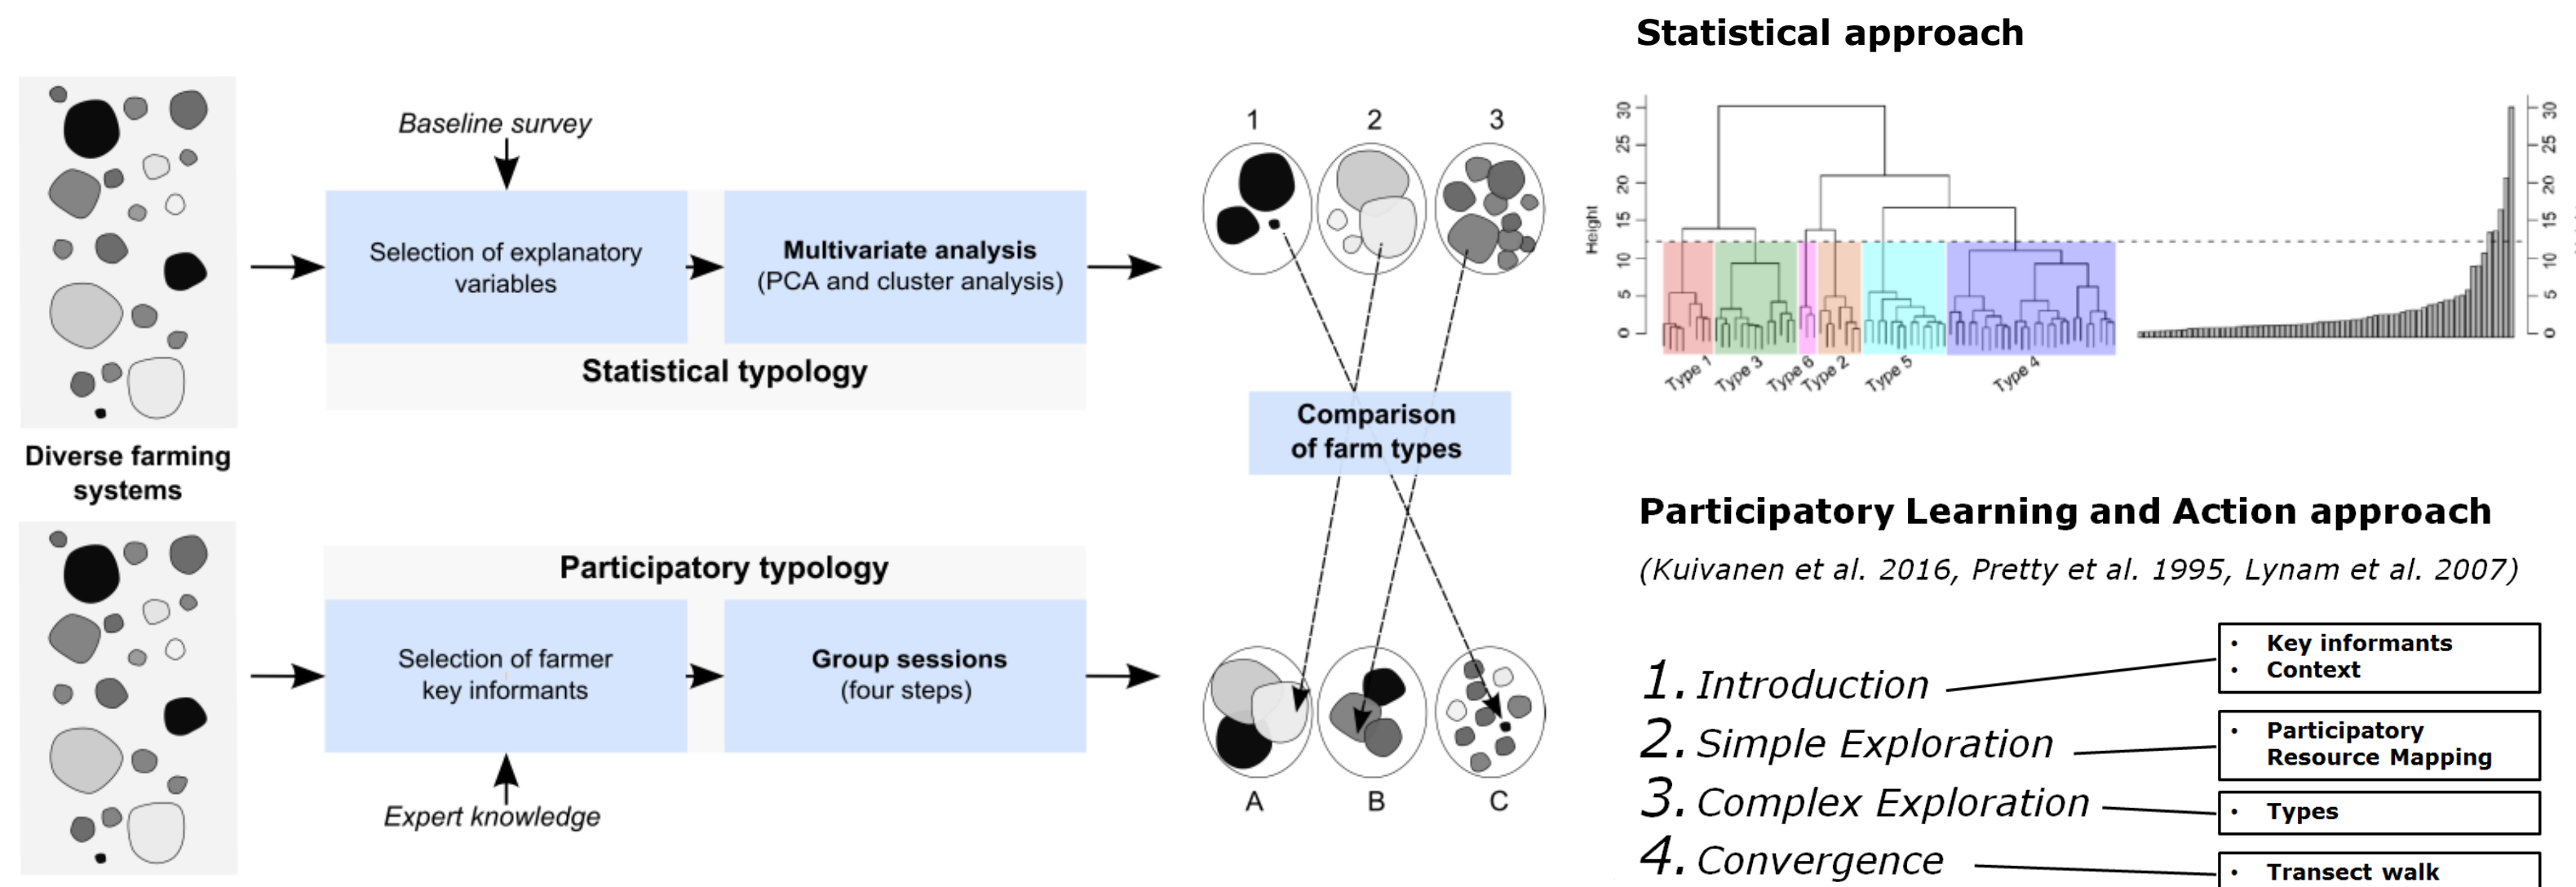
Baseline survey

Selection of explanatory variables

Multivariate analysis (PCA and cluster analysis)

Statistical typology

Diverse farming systems

Participatory typology

Selection of farmer key informants

Group sessions (four steps)

Expert knowledge

1 2 3

Comparison of farm types

A B C

Statistical approach

Height

30 25 20 15 10 5 0

Type 1 Type 3 Type 6 Type 2 Type 5 Type 4

30 25 20 15 10 5 0

Participatory Learning and Action approach

(Kuivanen et al. 2016, Pretty et al. 1995, Lynam et al. 2007)

1. Introduction

2. Simple Exploration

3. Complex Exploration

4. Convergence

- Key informants
- Context

- Participatory Resource Mapping

- Types

- Transect walk